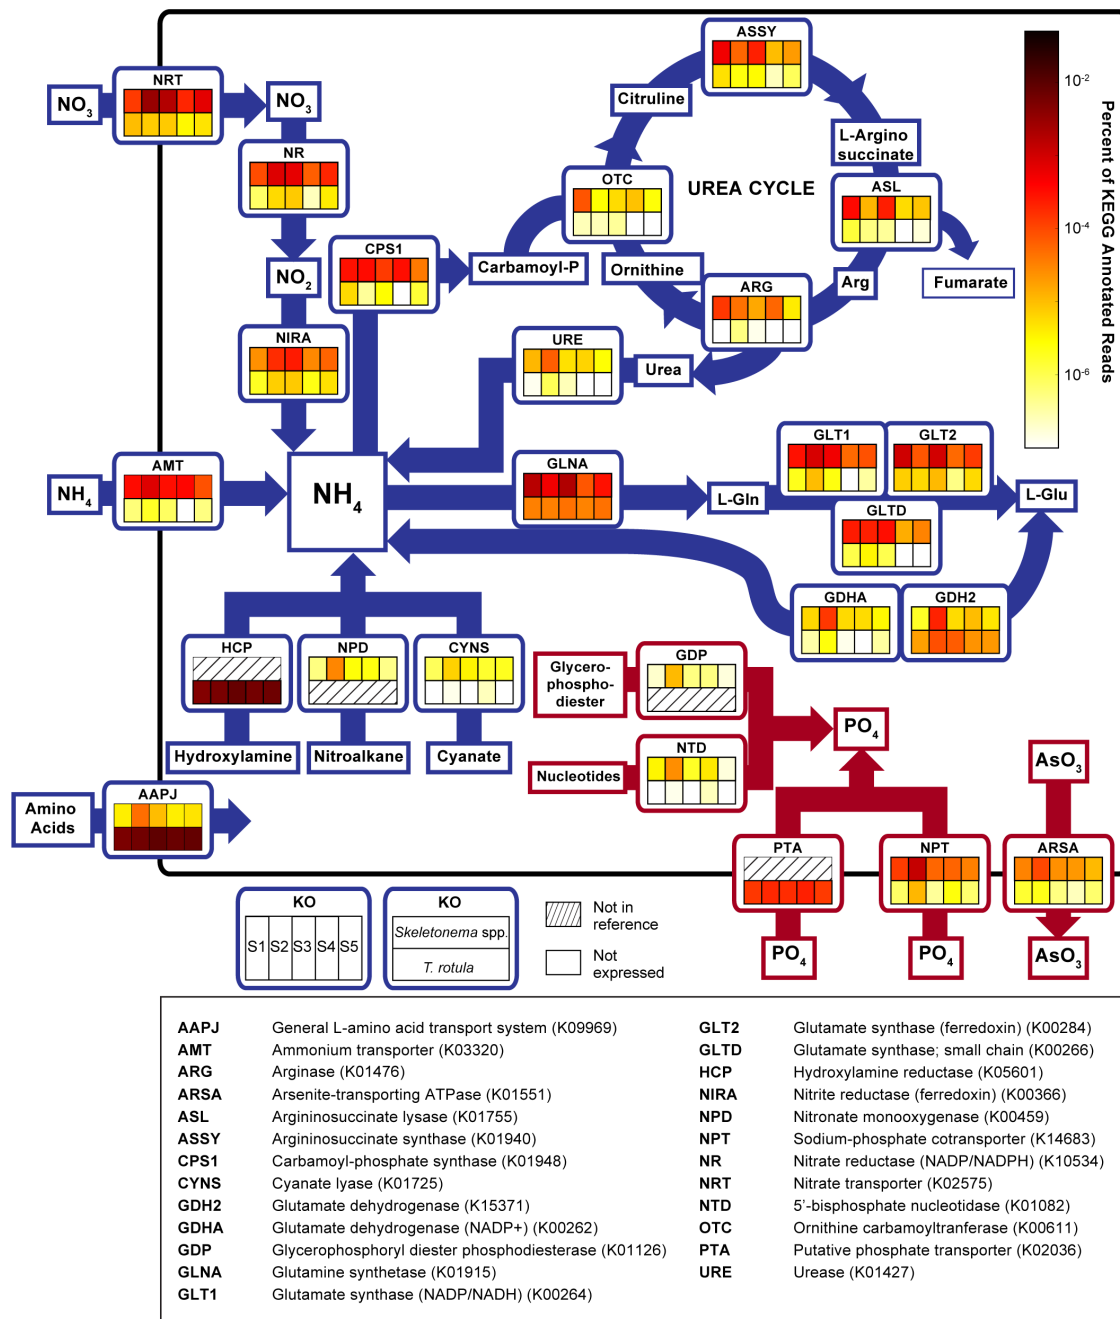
NRT
$NO_3$
$NO_3$
NR
$NO_2$
NIRA
CPS1
Carbamoyl-P
OTC
Citruline
ASSY
L-Argino succinate
ASL
Fumarate
UREA CYCLE
Ornithine
ARG
Arg
URE
Urea
AMT
$NH_4$
$NH_4$
GLNA
L-Gln
GLT1
GLT2
L-Glu
GLTD
GDHA
GDH2
HCP
NPD
CYNS
Hydroxylamine
Nitroalkane
Cyanate
Amino Acids
AAPJ
Glycero-phospho-diester
GDP
$PO_4$
Nucleotides
NTD
$AsO_3$
PTA
NPT
ARSA
$PO_4$
$PO_4$
$AsO_3$
$10^{-2}$
$10^{-4}$
$10^{-6}$
Percent of KEGG Annotated Reads
KO
S1 S2 S3 S4 S5
KO
Skeletonema spp.
T. rotula
Not in reference
Not expressed

| | | | |
|---|---|---|---|
| AAPJ | General L-amino acid transport system (K09969) | GLT2 | Glutamate synthase (ferredoxin) (K00284) |
| AMT | Ammonium transporter (K03320) | GLTD | Glutamate synthase; small chain (K00266) |
| ARG | Arginase (K01476) | HCP | Hydroxylamine reductase (K05601) |
| ARSA | Arsenite-transporting ATPase (K01551) | NIRA | Nitrite reductase (ferredoxin) (K00366) |
| ASL | Argininosuccinate lysase (K01755) | NPD | Nitronate monooxygenase (K00459) |
| ASSY | Argininosuccinate synthase (K01940) | NPT | Sodium-phosphate cotransporter (K14683) |
| CPS1 | Carbamoyl-phosphate synthase (K01948) | NR | Nitrate reductase (NADP/NADPH) (K10534) |
| CYNS | Cyanate lyase (K01725) | NRT | Nitrate transporter (K02575) |
| GDH2 | Glutamate dehydrogenase (K15371) | NTD | 5'-bisphosphate nucleotidase (K01082) |
| GDHA | Glutamate dehydrogenase (NADP+) (K00262) | OTC | Ornithine carbamoyltranferase (K00611) |
| GDP | Glycerophosphoryl diester phosphodiesterase (K01126) | PTA | Putative phosphate transporter (K02036) |
| GLNA | Glutamine synthetase (K01915) | URE | Urease (K01427) |
| GLT1 | Glutamate synthase (NADP/NADH) (K00264) | | |